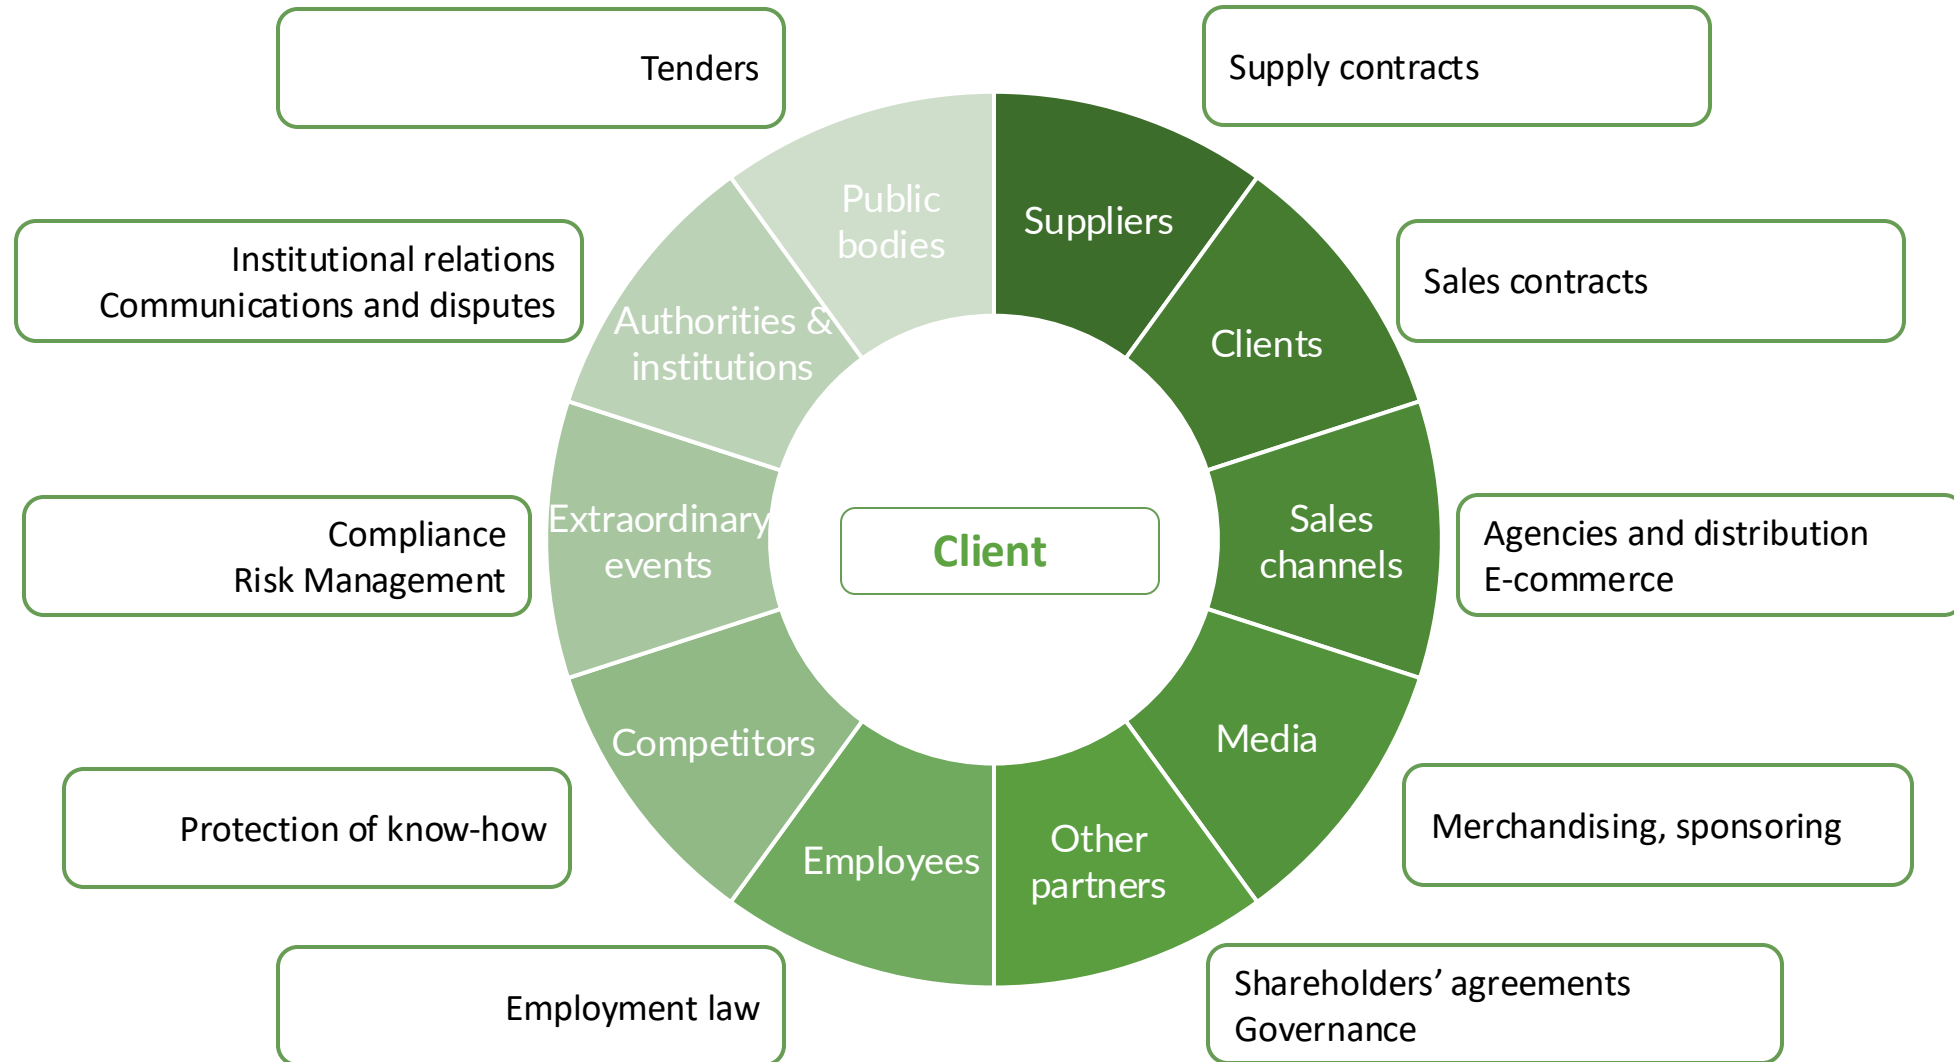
Tenders

Supply contracts

Public bodies

Suppliers

Institutional relations
Communications and disputes

Authorities & institutions

Clients

Sales contracts

Compliance
Risk Management

Extraordinary events

Client

Sales channels

Agencies and distribution
E-commerce

Competitors

Media

Protection of know-how

Merchandising, sponsoring

Employees

Other partners

Employment law

Shareholders’ agreements
Governance